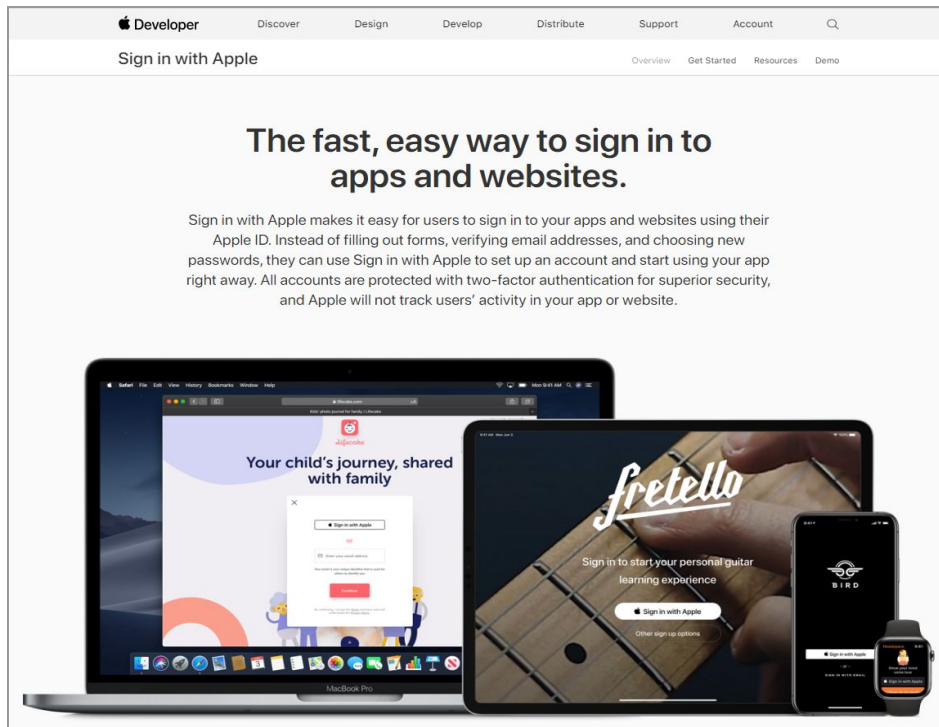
Developer Discover Design Develop Distribute Support Account

Sign in with Apple Overview Get Started Resources Demo

The fast, easy way to sign in to apps and websites.

Sign in with Apple makes it easy for users to sign in to your apps and websites using their Apple ID. Instead of filling out forms, verifying email addresses, and choosing new passwords, they can use Sign in with Apple to set up an account and start using your app right away. All accounts are protected with two-factor authentication for superior security, and Apple will not track users' activity in your app or website.

Safari File Edit View History Bookmarks Window Help

lifecake

Your child's journey, shared with family

Sign in with Apple

or

Enter your email address

Continue

fretello

Sign in to start your personal guitar learning experience

Sign in with Apple

Other sign up options

BIRD

Sign in with Apple

SIGN IN WITH EMAIL

Sign in with Apple

MacBook Pro